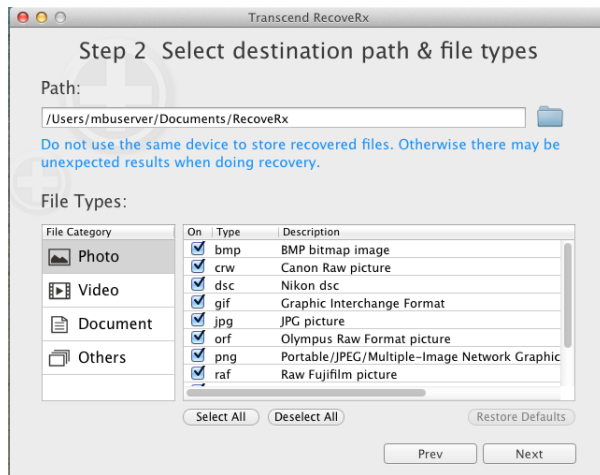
Transcend RecoveRx

Step 2 Select destination path & file types

Path:

/Users/mbuserver/Documents/RecoveRx

Do not use the same device to store recovered files. Otherwise there may be unexpected results when doing recovery.

File Types:

| File Category |
|---|
| Photo |
| Video |
| Document |
| Others |

| On | Type | Description |
|---|---|---|
| ☑ | bmp | BMP bitmap image |
| ☑ | crw | Canon Raw picture |
| ☑ | dsc | Nikon dsc |
| ☑ | gif | Graphic Interchange Format |
| ☑ | jpg | JPG picture |
| ☑ | orf | Olympus Raw Format picture |
| ☑ | png | Portable/JPEG/Multiple-Image Network Graphic |
| ☑ | raf | Raw Fujifilm picture |

Select All  Deselect All  Restore Defaults

Prev  Next